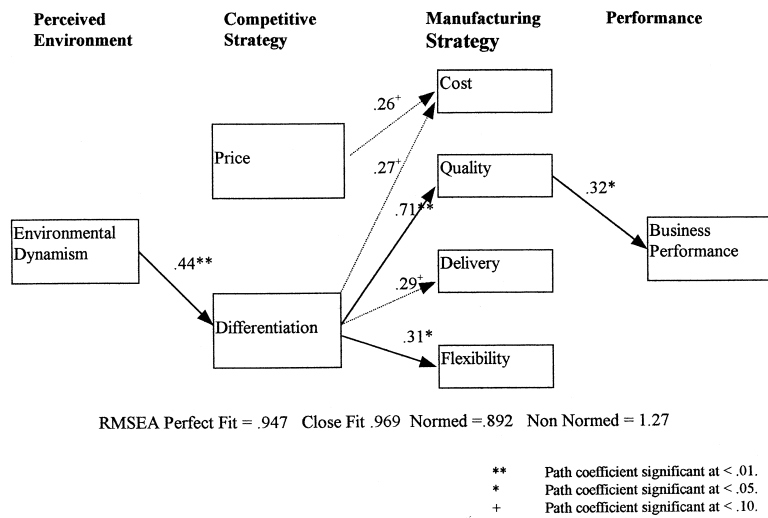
Perceived Environment

Competitive Strategy

Manufacturing Strategy

Performance

Cost

Price

Quality

Environmental Dynamism

Business Performance

Delivery

Differentiation

Flexibility

$.26^{+}$

$.27^{+}$

$.71^{**}$

$.32^{*}$

$.44^{**}$

$.29^{+}$

$.31^{*}$

RMSEA Perfect Fit = .947 Close Fit .969 Normed =.892 Non Normed = 1.27

** Path coefficient significant at < .01.
* Path coefficient significant at < .05.
+ Path coefficient significant at < .10.